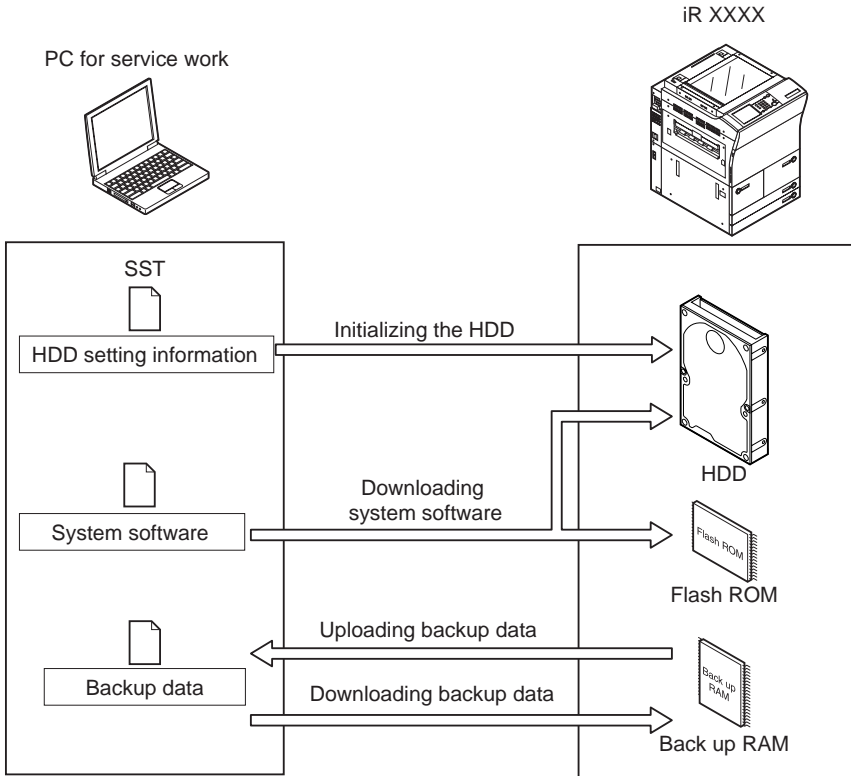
PC for service work

iR XXXX

SST

HDD setting information

Initializing the HDD

HDD

Downloading system software

System software

Flash ROM

Flash ROM

Uploading backup data

Backup data

Downloading backup data

Back up RAM

Back up RAM